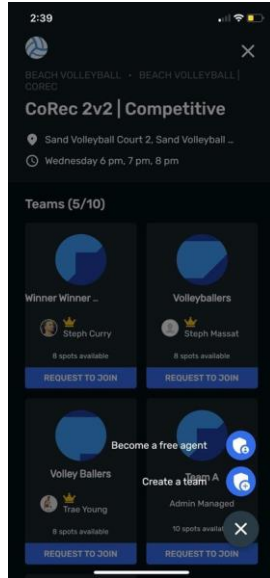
2:39

BEACH VOLLEYBALL • BEACH VOLLEYBALL | COREC

CoRec 2v2 | Competitive

Sand Volleyball Court 2, Sand Volleyball ...

Wednesday 6 pm, 7 pm, 8 pm

Teams (5/10)

Winner Winner ...

Steph Curry

8 spots available

REQUEST TO JOIN

Volleyballers

Steph Massat

8 spots available

REQUEST TO JOIN

Volley Ballers

Trae Young

8 spots available

REQUEST TO JOIN

Team A

Admin Managed

10 spots available

REQUEST TO JOIN

Become a free agent

Create a team